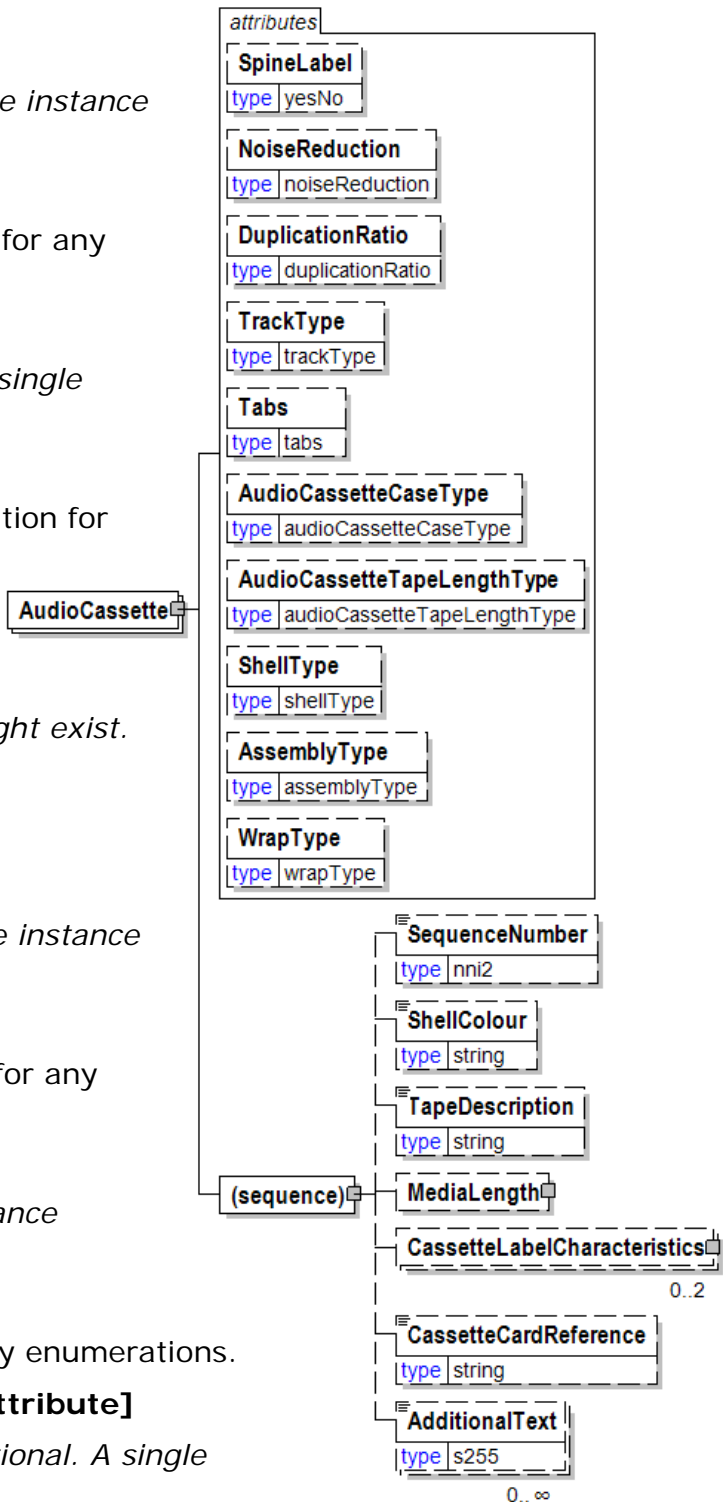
e instance

for any

single

tion for

ght exist.

e instance

for any

ance

y enumerations.

ttribute]

ional. A single

attributes

SpineLabel
type yesNo

NoiseReduction
type noiseReduction

DuplicationRatio
type duplicationRatio

TrackType
type trackType

Tabs
type tabs

AudioCassetteCaseType
type audioCassetteCaseType

AudioCassetteTapeLengthType
type audioCassetteTapeLengthType

ShellType
type shellType

AssemblyType
type assemblyType

WrapType
type wrapType

AudioCassette

(sequence)

SequenceNumber
type nni2

ShellColour
type string

TapeDescription
type string

MediaLength

CassetteLabelCharacteristics
0..2

CassetteCardReference
type string

AdditionalText
type s255
0..∞